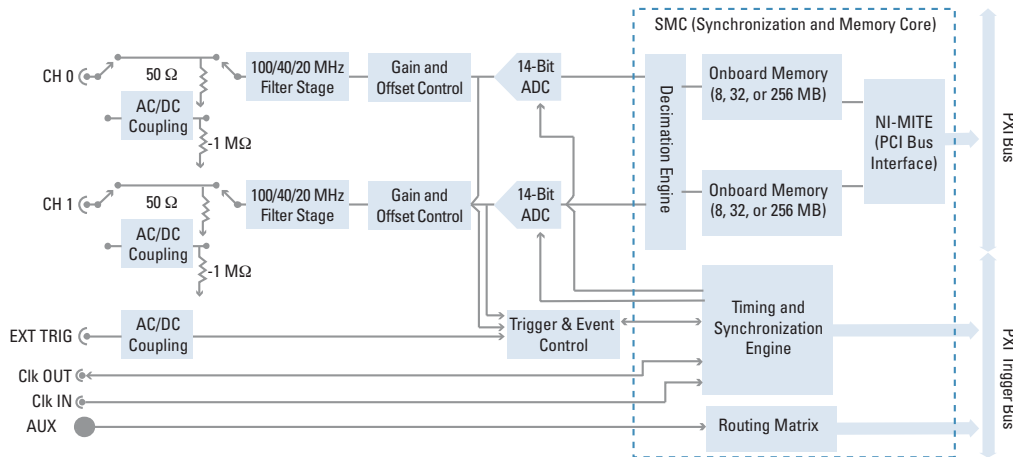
SMC (Synchronization and Memory Core)

CH 0

50 Ω

AC/DC Coupling

1 MΩ

100/40/20 MHz Filter Stage

Gain and Offset Control

14-Bit ADC

Decimation Engine

Onboard Memory (8, 32, or 256 MB)

NI-MITE (PCI Bus Interface)

PXI Bus

CH 1

50 Ω

AC/DC Coupling

1 MΩ

100/40/20 MHz Filter Stage

Gain and Offset Control

14-Bit ADC

Onboard Memory (8, 32, or 256 MB)

Timing and Synchronization Engine

PXI Trigger Bus

EXT TRIG

AC/DC Coupling

Trigger & Event Control

Clk OUT

Clk IN

AUX

Routing Matrix